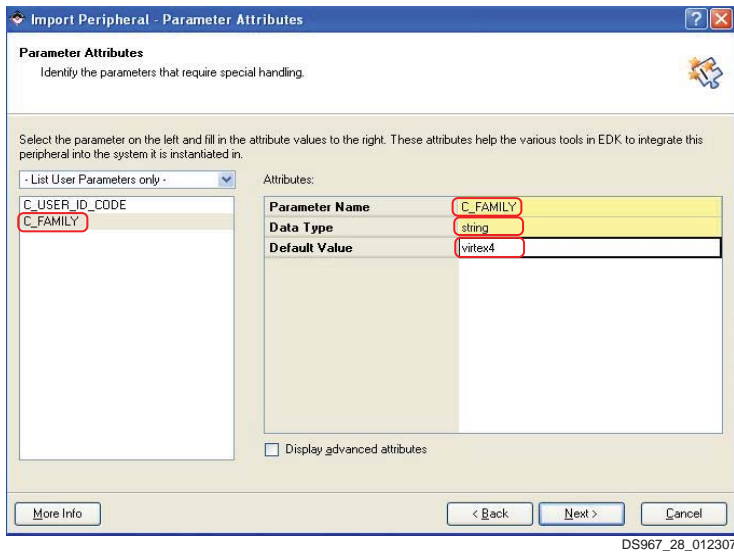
Import Peripheral - Parameter Attributes

Parameter Attributes
Identify the parameters that require special handling.

Select the parameter on the left and fill in the attribute values to the right. These attributes help the various tools in EDK to integrate this peripheral into the system it is instantiated in.

- List User Parameters only -

C_USER_ID_CODE
C_FAMILY

Attributes:

| Parameter Name | C_FAMILY |
|---|---|
| Data Type | string |
| Default Value | virtex4 |

Display advanced attributes

More Info

< Back

Next >

Cancel

DS967_28_012307